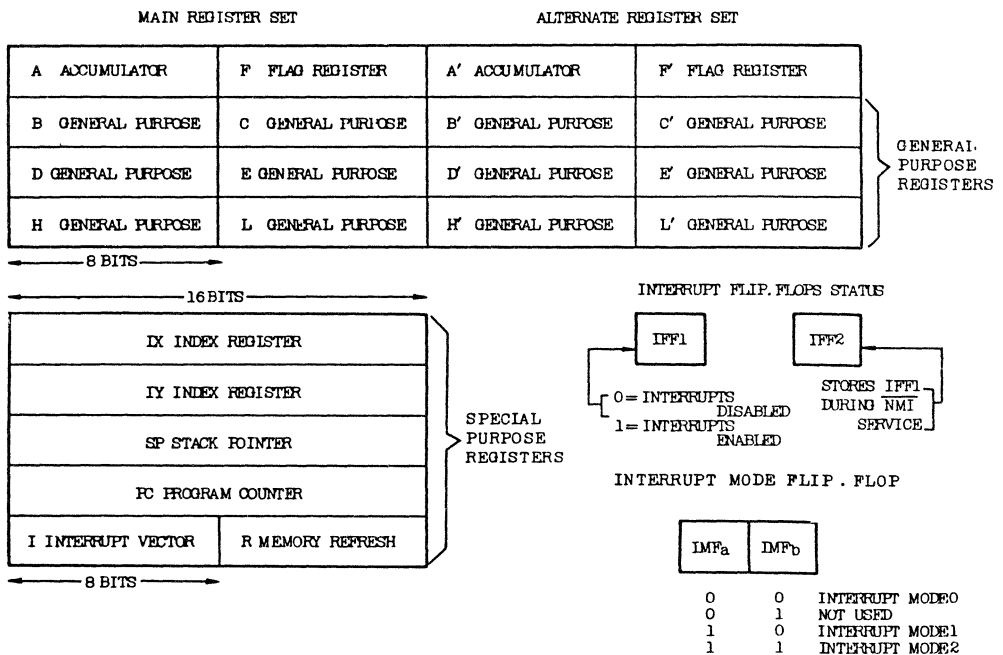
MAIN REGISTER SET

ALTERNATE REGISTER SET

| A ACCUMULATOR | F FLAG REGISTER | A' ACCUMULATOR | F' FLAG REGISTER |
|---|---|---|---|
| B GENERAL PURPOSE | C GENERAL PURPOSE | B' GENERAL PURPOSE | C' GENERAL PURPOSE |
| D GENERAL PURPOSE | E GENERAL PURPOSE | D' GENERAL PURPOSE | E' GENERAL PURPOSE |
| H GENERAL PURPOSE | L GENERAL PURPOSE | H' GENERAL PURPOSE | L' GENERAL PURPOSE |

GENERAL PURPOSE REGISTERS

8 BITS

16 BITS

| IX INDEX REGISTER | |
|---|---|
| IY INDEX REGISTER | |
| SP STACK POINTER | |
| PC PROGRAM COUNTER | |
| I INTERRUPT VECTOR | R MEMORY REFRESH |

SPECIAL PURPOSE REGISTERS

8 BITS

INTERRUPT FLIP. FLOPS STATUS

IFF1

IFF2

0 = INTERRUPTS DISABLED
1 = INTERRUPTS ENABLED

STORES $\overline{\text{IFF1}}$ DURING $\overline{\text{NMI}}$ SERVICE

INTERRUPT MODE FLIP . FLOP

| IMFa | IMFb | |
|---|---|---|
| 0 | 0 | INTERRUPT MODE0 |
| 0 | 1 | NOT USED |
| 1 | 0 | INTERRUPT MODE1 |
| 1 | 1 | INTERRUPT MODE2 |